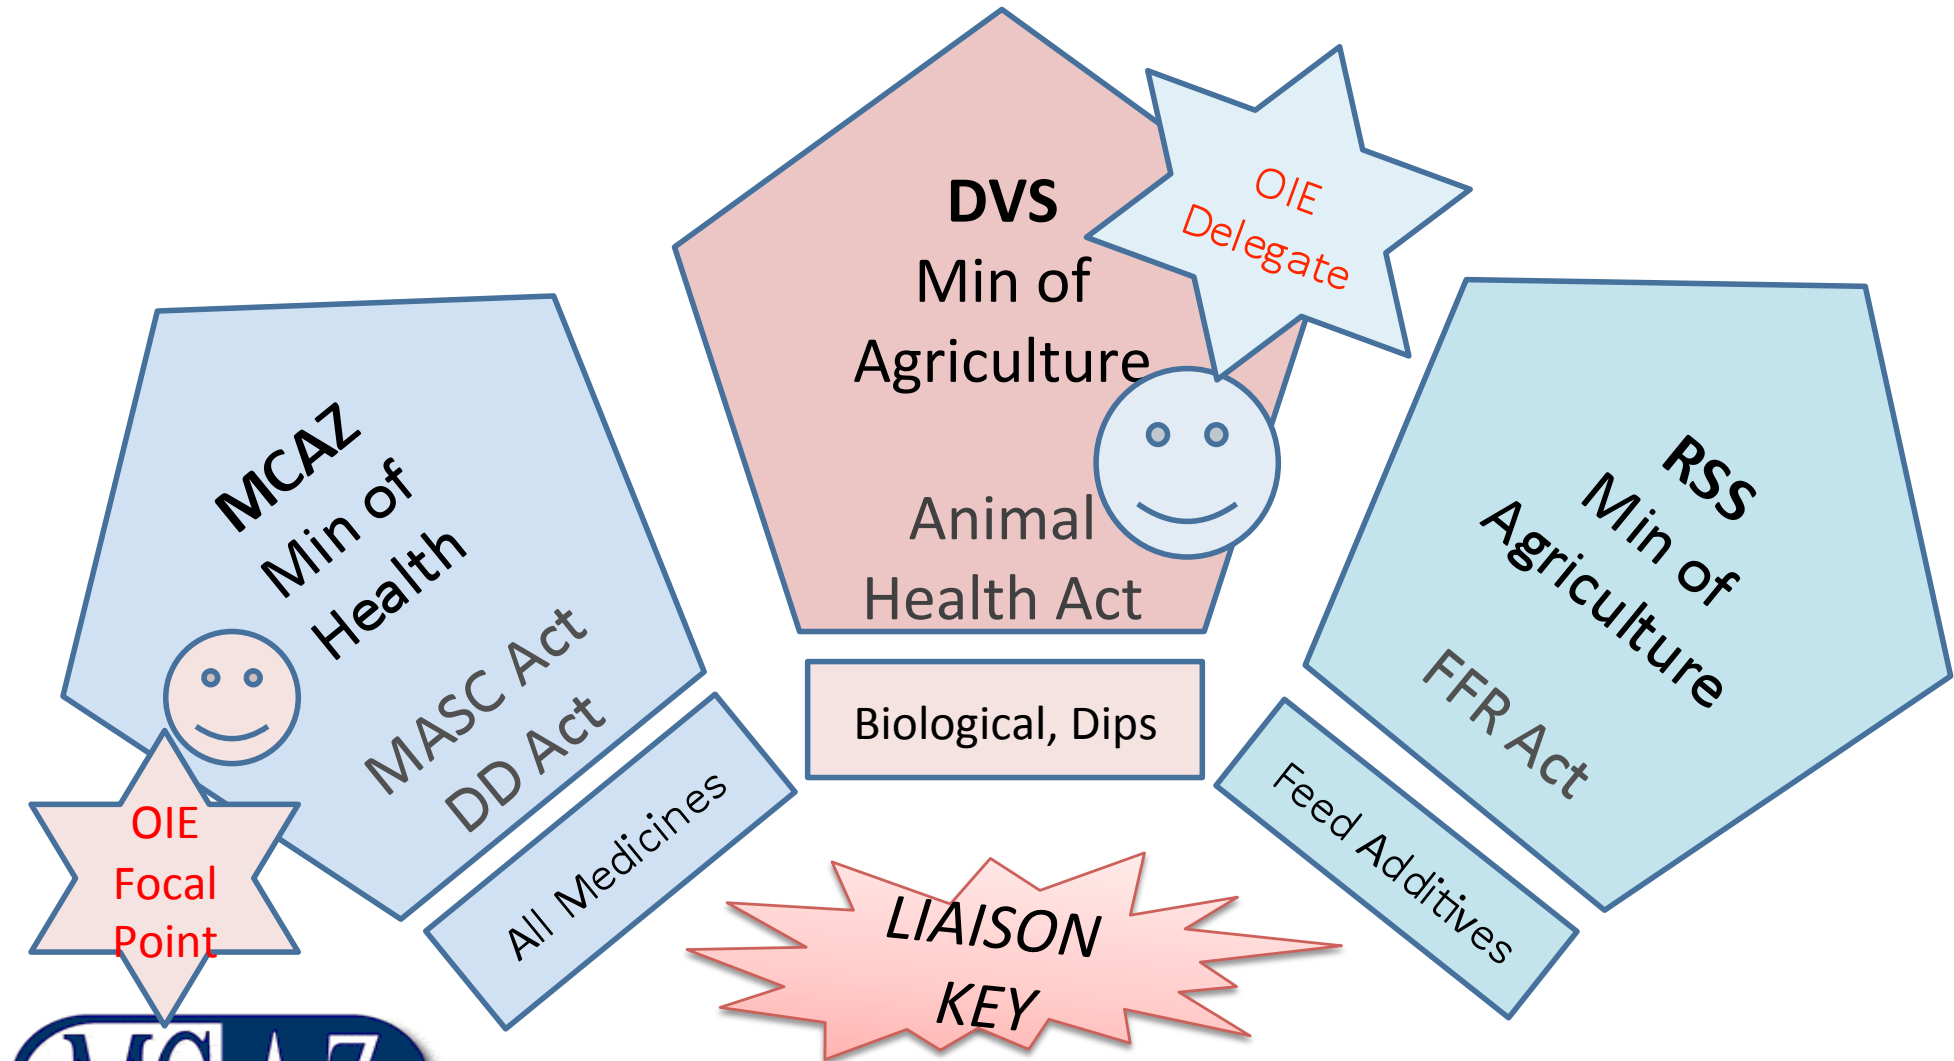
MCAZ
Min of
Health

MASC Act
DD Act

OIE
Focal
Point

All Medicines

DVS
Min of
Agriculture

OIE
Delegate

Animal
Health Act

Biological, Dips

LIAISON
KEY

RSS
Min of
Agriculture

FFR Act

Feed Additives

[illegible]